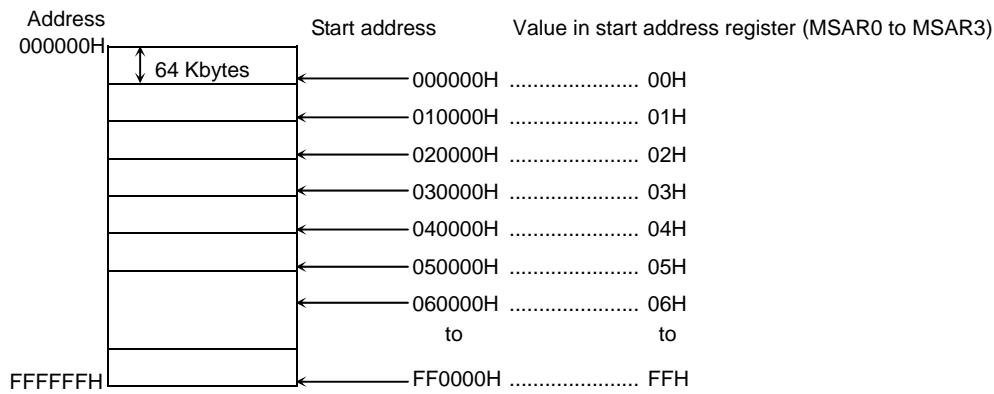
Address
000000H

64 Kbytes

FFFFFFH

Start address

Value in start address register (MSAR0 to MSAR3)

000000H ...................... 00H
010000H ...................... 01H
020000H ...................... 02H
030000H ...................... 03H
040000H ...................... 04H
050000H ...................... 05H
060000H ...................... 06H
to to
FF0000H ...................... FFH